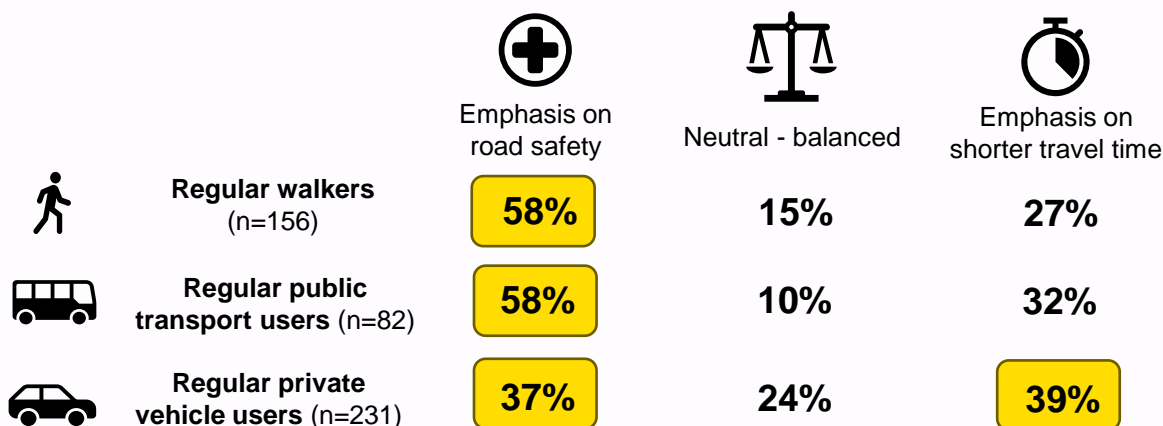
| | Emphasis on road safety | Neutral - balanced | Emphasis on shorter travel time |
|---|---|---|---|
| **Regular walkers** (n=156) | **58%** | **15%** | **27%** |
| **Regular public transport users** (n=82) | **58%** | **10%** | **32%** |
| **Regular private vehicle users** (n=231) | **37%** | **24%** | **39%** |